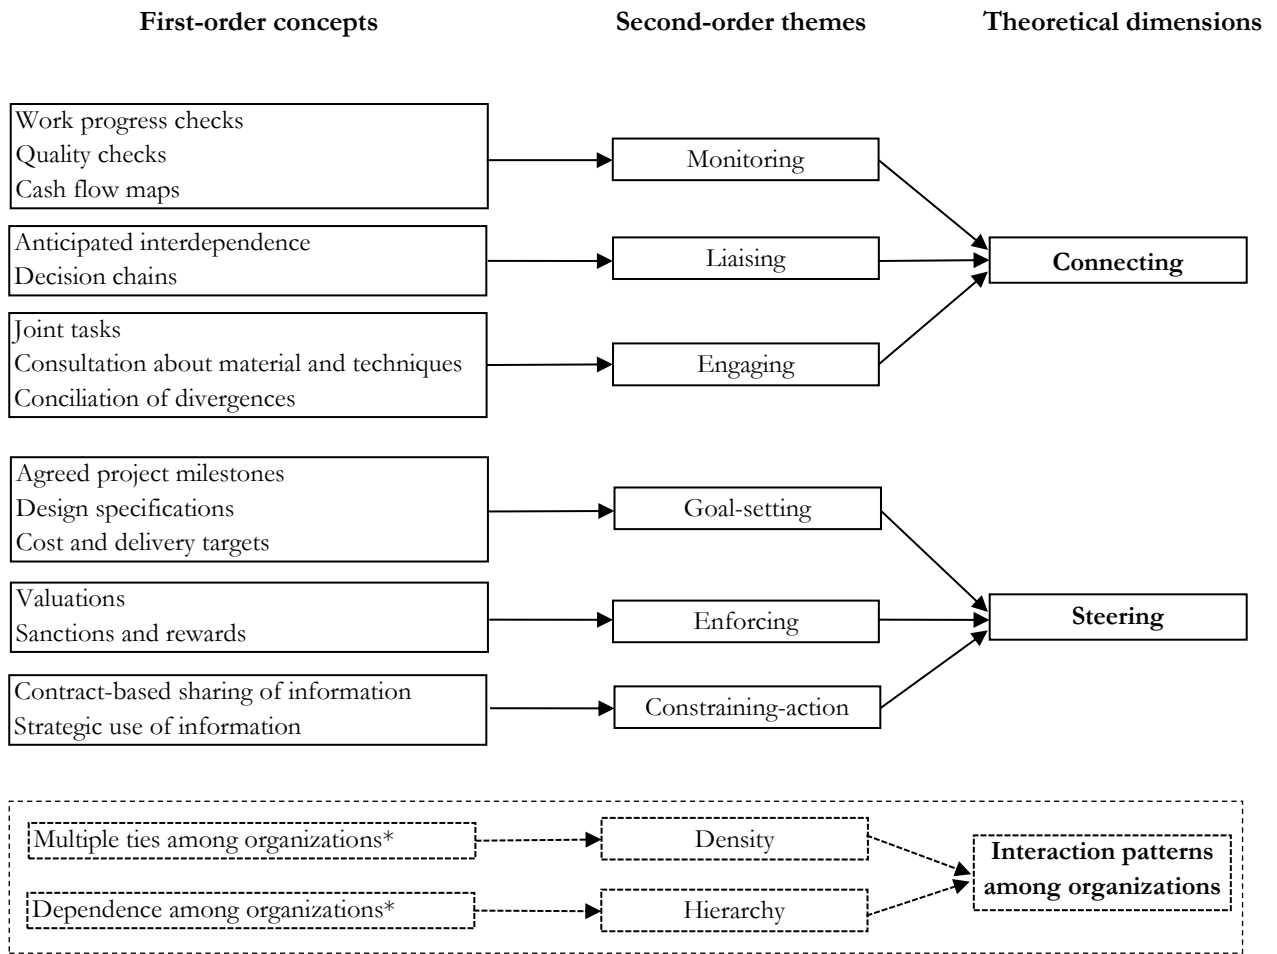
First-order concepts

Second-order themes

Theoretical dimensions

Work progress checks
Quality checks
Cash flow maps

Monitoring

Anticipated interdependence
Decision chains

Liaising

Connecting

Joint tasks
Consultation about material and techniques
Conciliation of divergences

Engaging

Agreed project milestones
Design specifications
Cost and delivery targets

Goal-setting

Valuations
Sanctions and rewards

Enforcing

Steering

Contract-based sharing of information
Strategic use of information

Constraining-action

Multiple ties among organizations*

Density

Interaction patterns among organizations

Dependence among organizations*

Hierarchy